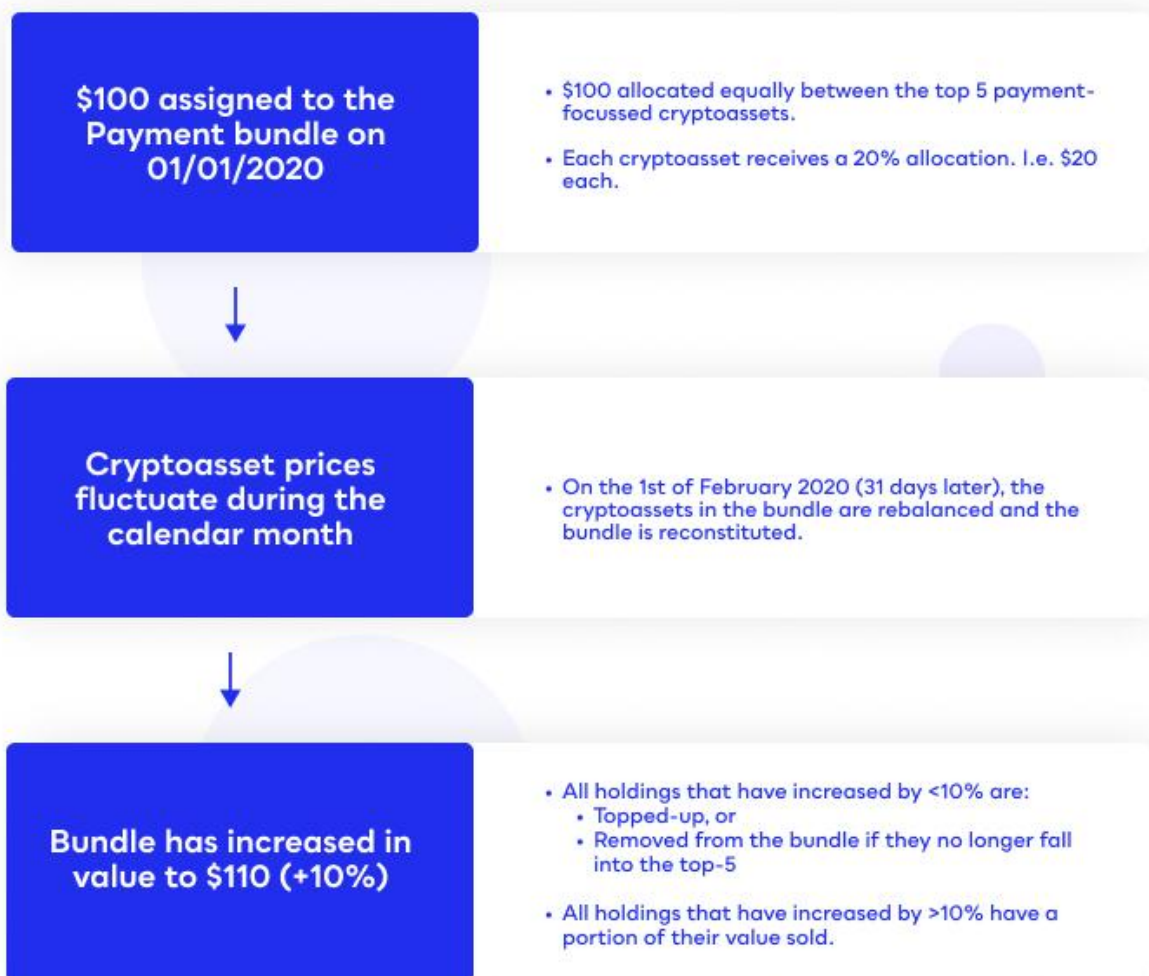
$100 assigned to the Payment bundle on 01/01/2020

• $100 allocated equally between the top 5 payment-focussed cryptoassets.

• Each cryptoasset receives a 20% allocation. I.e. $20 each.

Cryptoasset prices fluctuate during the calendar month

• On the 1st of February 2020 (31 days later), the cryptoassets in the bundle are rebalanced and the bundle is reconstituted.

Bundle has increased in value to $110 (+10%)

• All holdings that have increased by <10% are:
  • Topped-up, or
  • Removed from the bundle if they no longer fall into the top-5

• All holdings that have increased by >10% have a portion of their value sold.